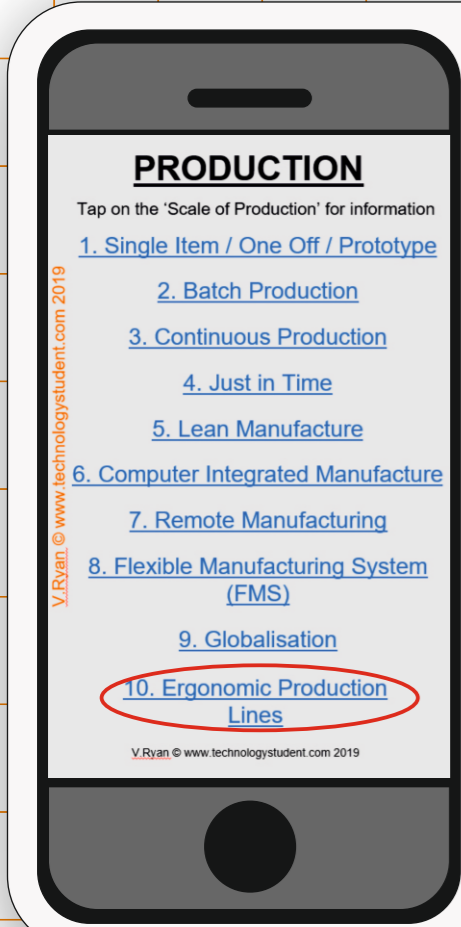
PRODUCTION

Tap on the 'Scale of Production' for information

1. Single Item / One Off / Prototype

2. Batch Production

3. Continuous Production

4. Just in Time

5. Lean Manufacture

6. Computer Integrated Manufacture

7. Remote Manufacturing

8. Flexible Manufacturing System (FMS)

9. Globalisation

10. Ergonomic Production Lines

V.Ryan © www.technologystudent.com 2019

V.Ryan © www.technologystudent.com 2019